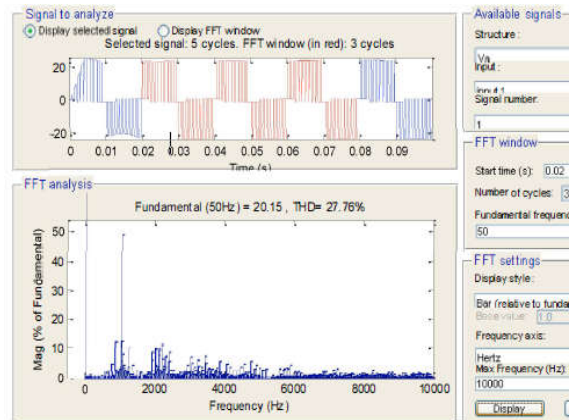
Signal to analyze
Display selected signal
Display FFT window
Selected signal: 5 cycles. FFT window (in red): 3 cycles

20
0
-20
0 0.01 0.02 0.03 0.04 0.05 0.06 0.07 0.08 0.09
Time (s)

FFT analysis
Fundamental (50Hz) = 20.15 , THD= 27.76%
Mag (% of Fundamental)
50
40
30
20
10
0
0 2000 4000 6000 8000 10000
Frequency (Hz)

Available signals
Structure :
Va
Input :
input 1
Signal number:
1

FFT window
Start time (s): 0.02
Number of cycles: 3
Fundamental frequenc
50

FFT settings
Display style :
Bar (relative to funda
Base value: 1.0
Frequency axis:
Hertz
Max Frequency (Hz):
10000
Display